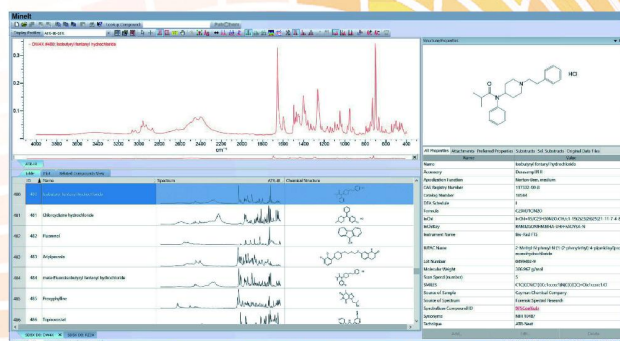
Mineh

Display Profiles ATR-IR-224

– ORAX #480: Isobutyryl fentanyl hydrochloride

0.3
0.2
0.1

4000 3600 3400 3200 3000 2800 2600 2400 2200 2000 1800 1600 1400 1200 1000 800 600
cm⁻¹

Structure/Properties

HCl

All Properties | Attachments | Preferred Properties | Substructs | Sel. Substructs | Original Data Files

| Name | Value |
|---|---|
| Name | Isobutyryl fentanyl hydrochloride |
| Accessory | DuraSamplIR II |
| Apodization Function | Norton-Beer, medium |
| CAS Registry Number | 1172102-98-6 |
| Catalog Number | 18044 |
| DEA Schedule | I |
| Formula | C23H30N2O . HCl |
| InChI | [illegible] |
| InChIKey | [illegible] |
| Instrument Name | Bio-Rad FTS |
| IUPAC Name | 2-Methyl-N-phenyl-N-[1-(2-phenylethyl)-4-piperidinyl]propanamide monohydrochloride |
| Lot Number | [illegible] |
| Molecular Weight | 386.967 g/mol |
| Num Spectral Scans | 5 |
| SMILES | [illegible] |
| Source of Sample | Cayman Chemical Company |
| Source of Spectrum | Forensic Spectral Research |
| Spectrabase Compound ID | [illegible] |
| Synonyms | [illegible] |
| Technique | ATR-Neat |

| | # | Name | Spectrum | Chemical Structure |
|---|---|---|---|---|
| 480 | 480 | Isobutyryl fentanyl hydrochloride | | |
| 481 | 481 | Chlorcyclizine hydrochloride | | |
| 482 | 482 | Flumenol | | |
| 483 | 483 | Aripiprazole | | |
| 484 | 484 | meta-Fluorobutyryl fentanyl hydrochloride | | |
| 485 | 485 | Procyphylline | | |
| 486 | 486 | Tapentadol | | |